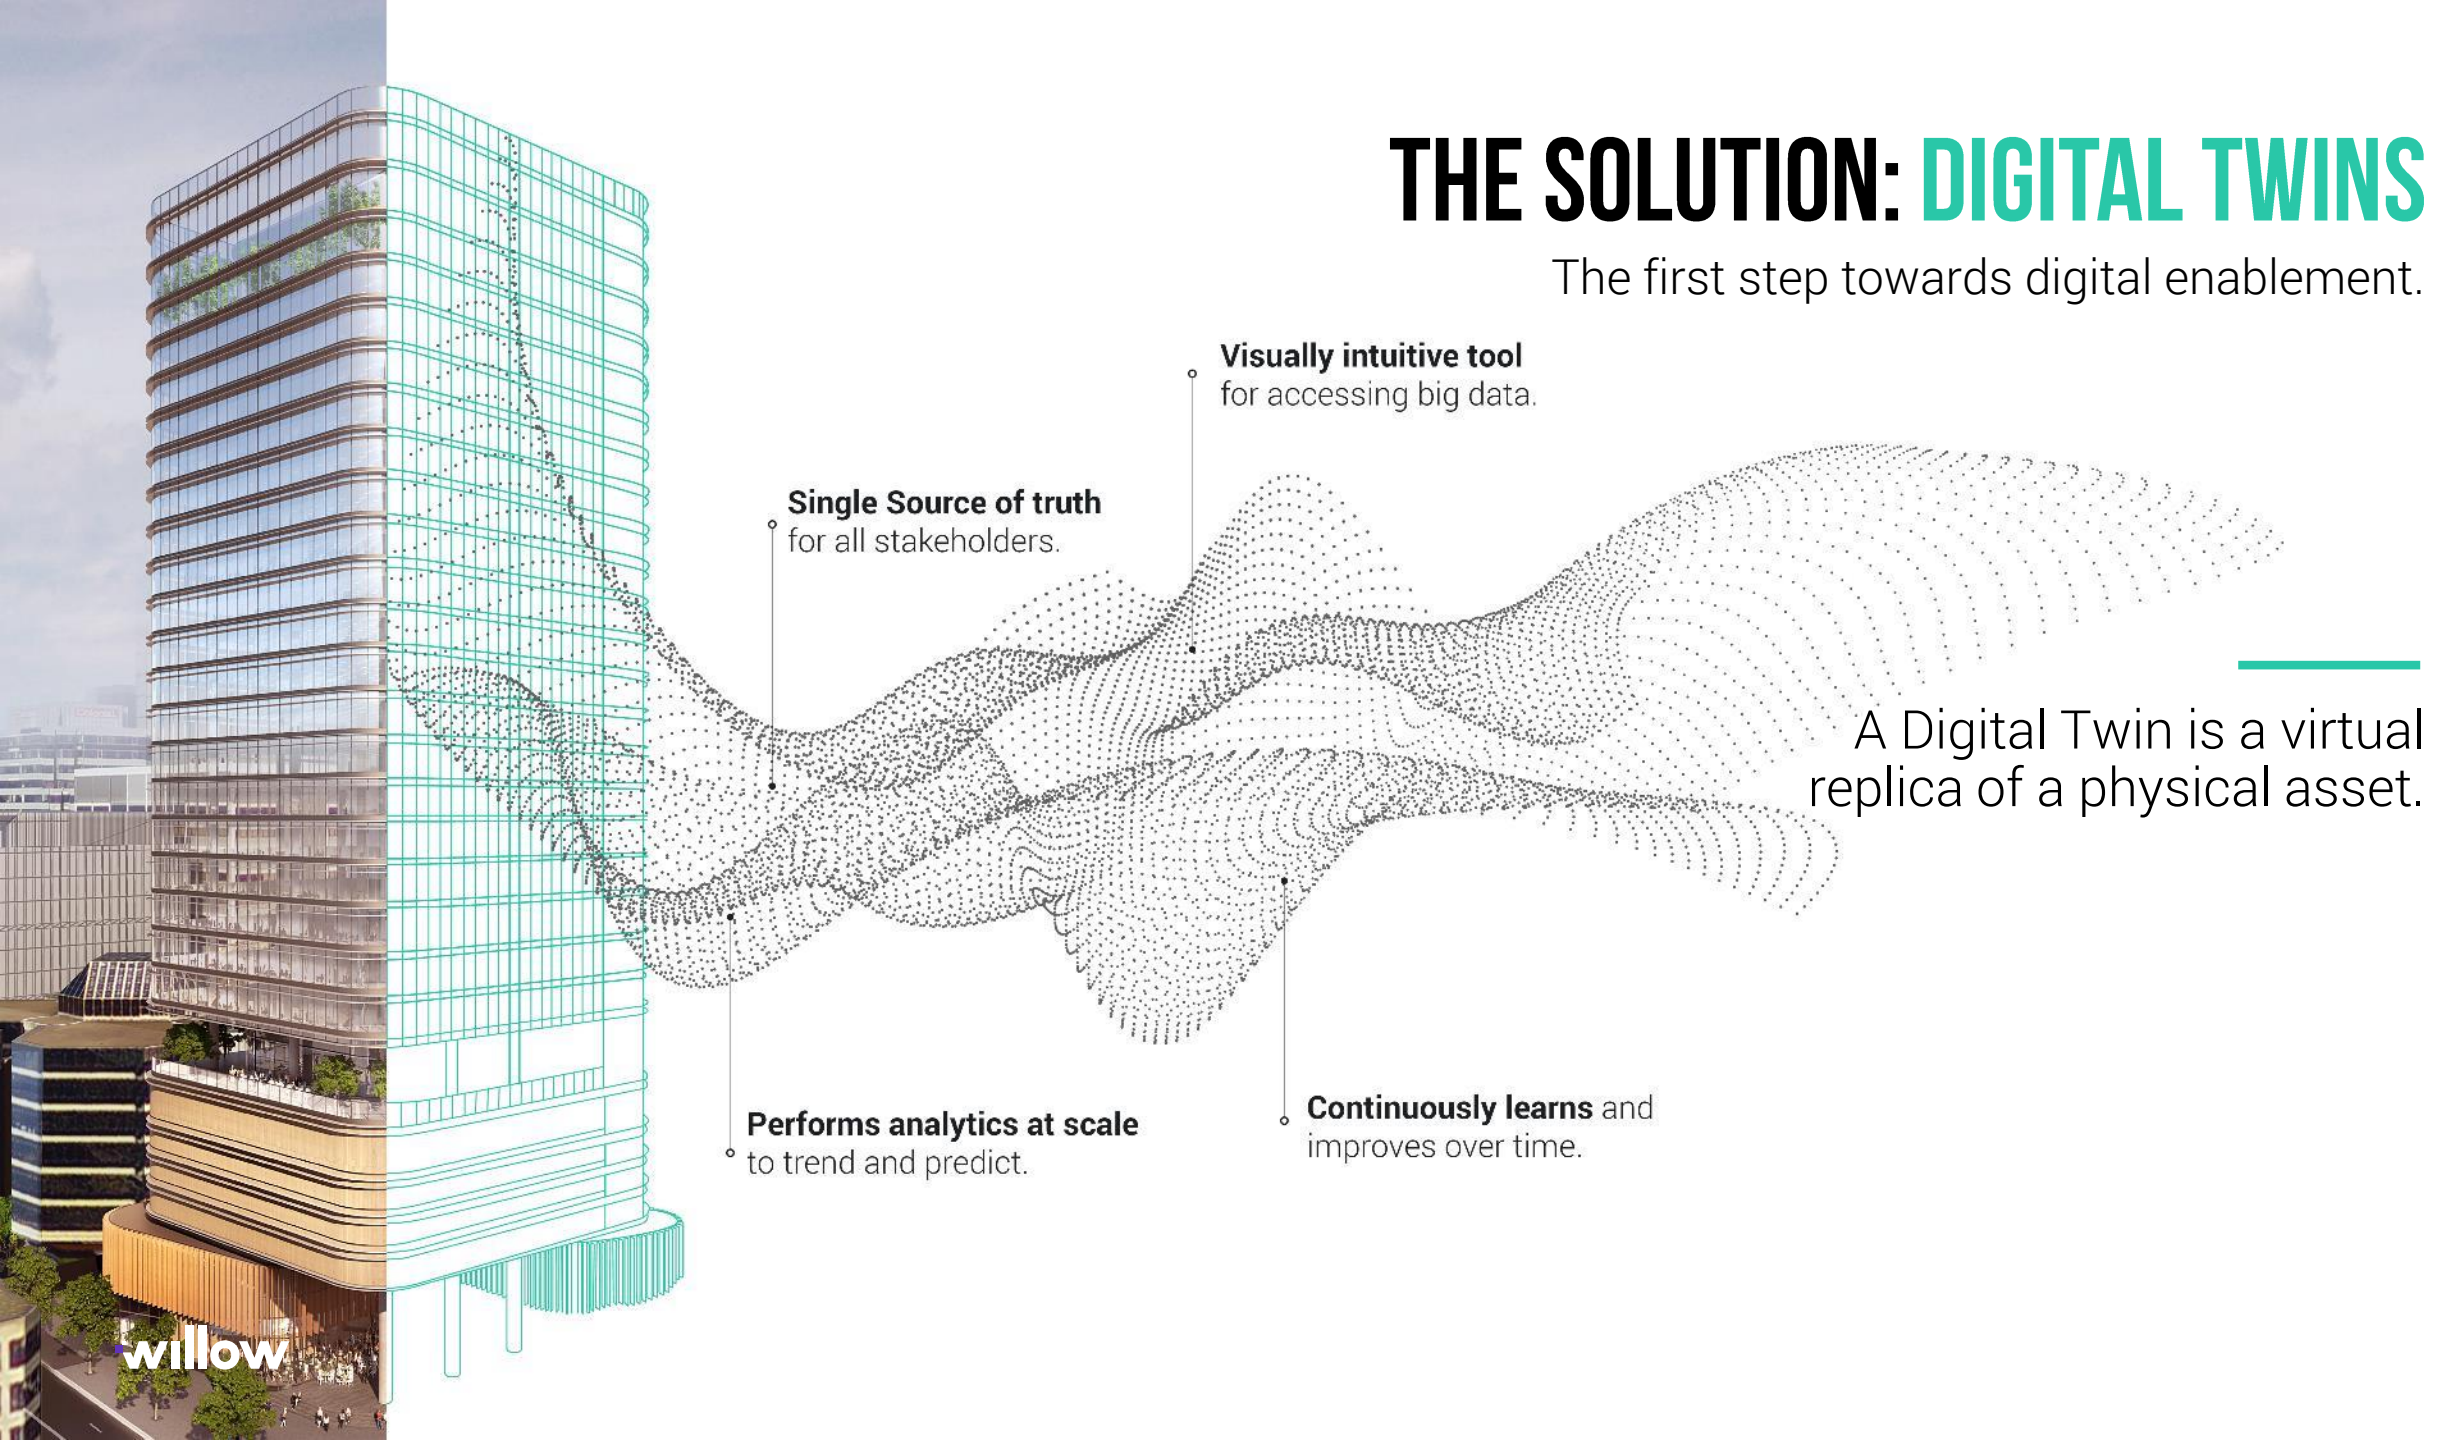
THE SOLUTION: DIGITAL TWINS
The first step towards digital enablement.

Visually intuitive tool for accessing big data.

Single Source of truth for all stakeholders.

A Digital Twin is a virtual replica of a physical asset.

Performs analytics at scale to trend and predict.

Continuously learns and improves over time.

willow